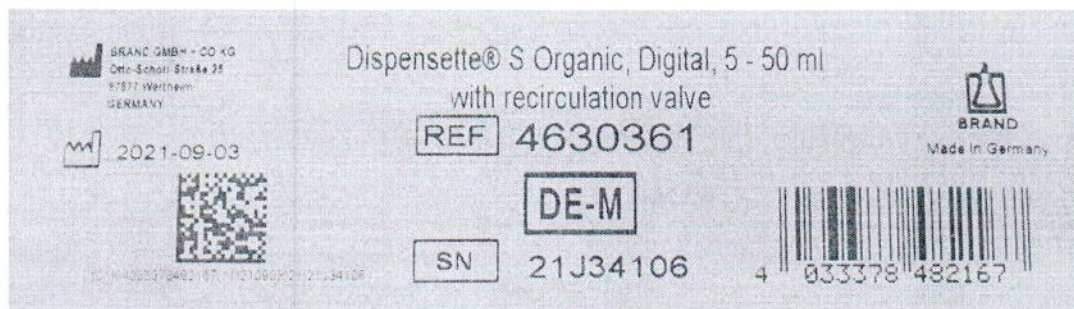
BRAND GMBH + CO KG
Otto-Schott-Straße 25
97877 Wertheim
GERMANY

2021-09-03

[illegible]

Dispensette® S Organic, Digital, 5 - 50 ml
with recirculation valve

REF 4630361

DE-M

SN 21J34106

BRAND
Made in Germany

4 033378 482167